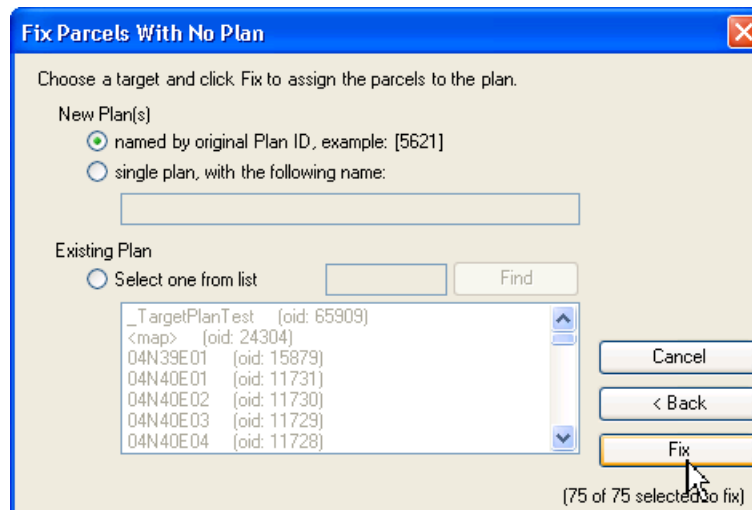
Fix Parcels With No Plan

Choose a target and click Fix to assign the parcels to the plan.

New Plan(s)

named by original Plan ID, example: [5621]

single plan, with the following name:

Existing Plan

Select one from list

Find

_TargetPlanTest (oid: 65909)
<map> (oid: 24304)
04N39E01 (oid: 15879)
04N40E01 (oid: 11731)
04N40E02 (oid: 11730)
04N40E03 (oid: 11729)
04N40E04 (oid: 11728)

Cancel

< Back

Fix

(75 of 75 selected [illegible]o fix)